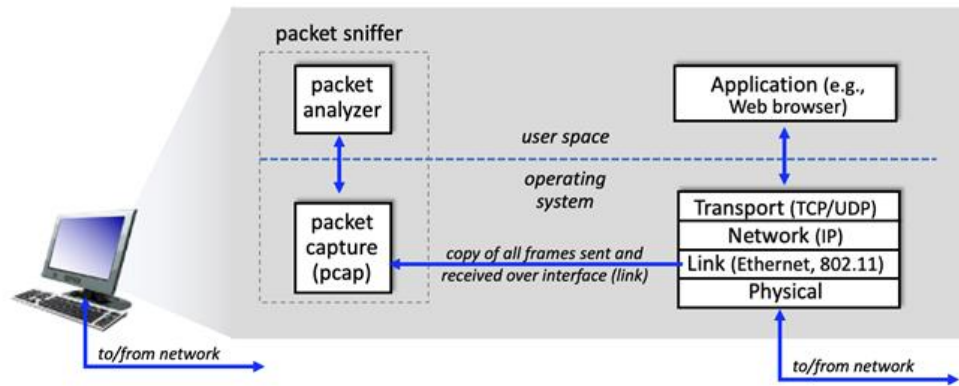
packet sniffer

packet analyzer

user space

operating system

packet capture (pcap)

Application (e.g., Web browser)

Transport (TCP/UDP)

Network (IP)

Link (Ethernet, 802.11)

Physical

copy of all frames sent and received over interface (link)

to/from network

to/from network